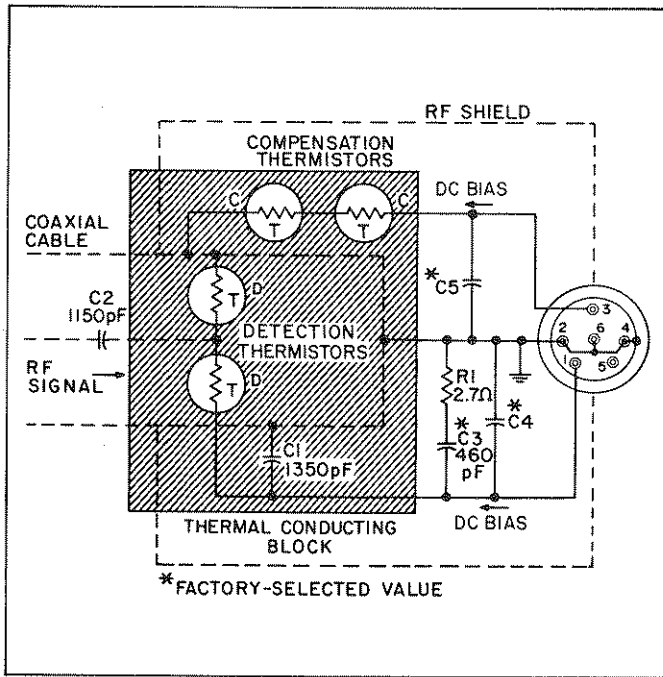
RF SHIELD

COMPENSATION THERMISTORS

C

T

T

C

DC BIAS

COAXIAL CABLE

T

D

*C5

C2
1150pF

DETECTION THERMISTORS

2

3

6

4

1

5

RF SIGNAL

T

D

R1
2.7Ω

*C3
460
pF

*C4

C1
1350pF

DC BIAS

THERMAL CONDUCTING BLOCK

*FACTORY-SELECTED VALUE